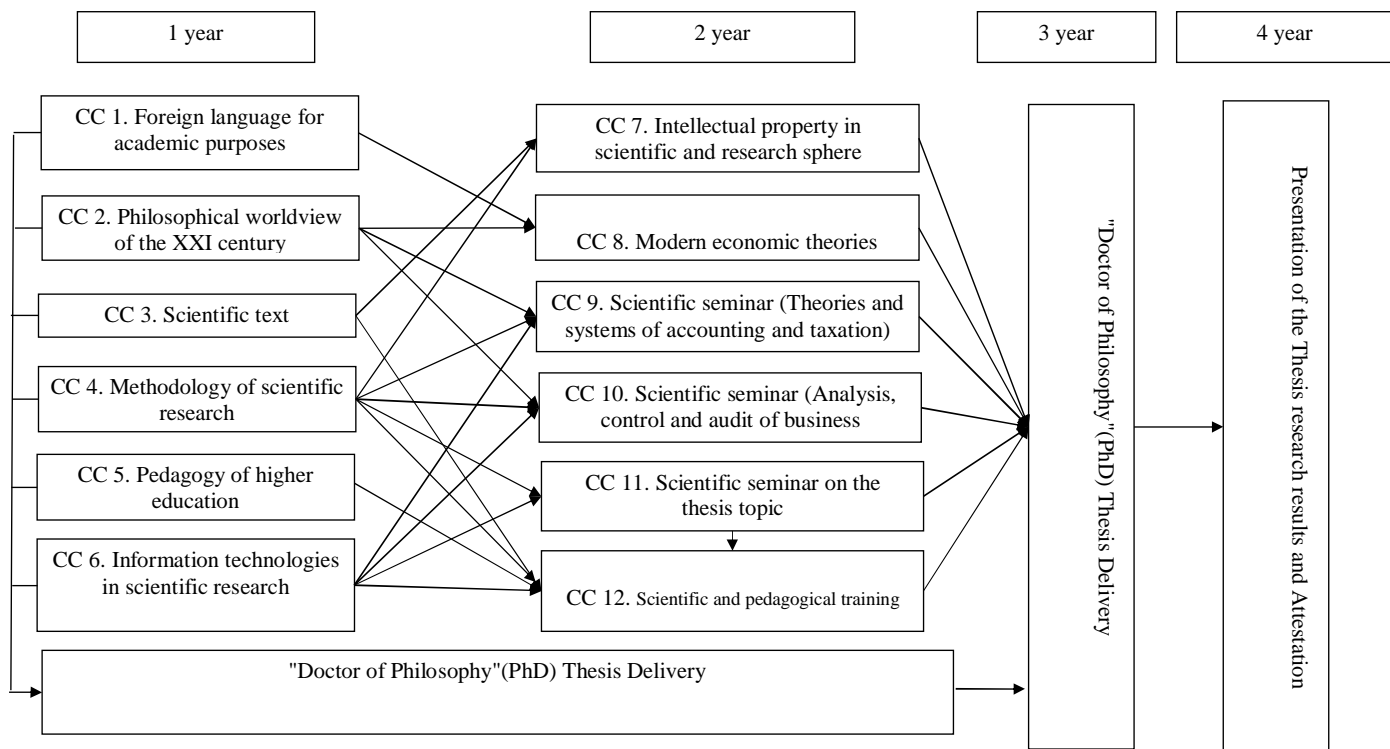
1 year

2 year

3 year

4 year

CC 1. Foreign language for academic purposes

CC 2. Philosophical worldview of the XXI century

CC 3. Scientific text

CC 4. Methodology of scientific research

CC 5. Pedagogy of higher education

CC 6. Information technologies in scientific research

CC 7. Intellectual property in scientific and research sphere

CC 8. Modern economic theories

CC 9. Scientific seminar (Theories and systems of accounting and taxation)

CC 10. Scientific seminar (Analysis, control and audit of business

CC 11. Scientific seminar on the thesis topic

CC 12. Scientific and pedagogical training

"Doctor of Philosophy"(PhD) Thesis Delivery

"Doctor of Philosophy"(PhD) Thesis Delivery

Presentation of the Thesis research results and Attestation